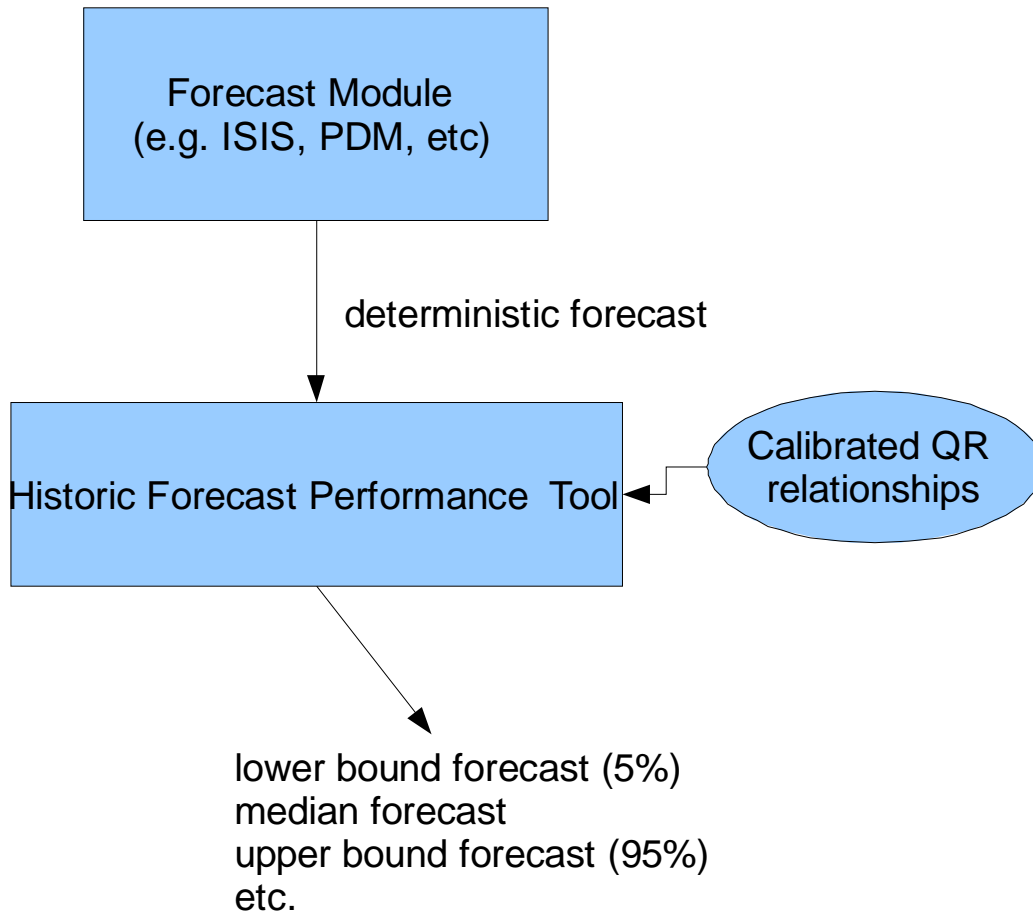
Forecast Module
(e.g. ISIS, PDM, etc)

deterministic forecast

Historic Forecast Performance Tool

Calibrated QR relationships

lower bound forecast (5%)
median forecast
upper bound forecast (95%)
etc.